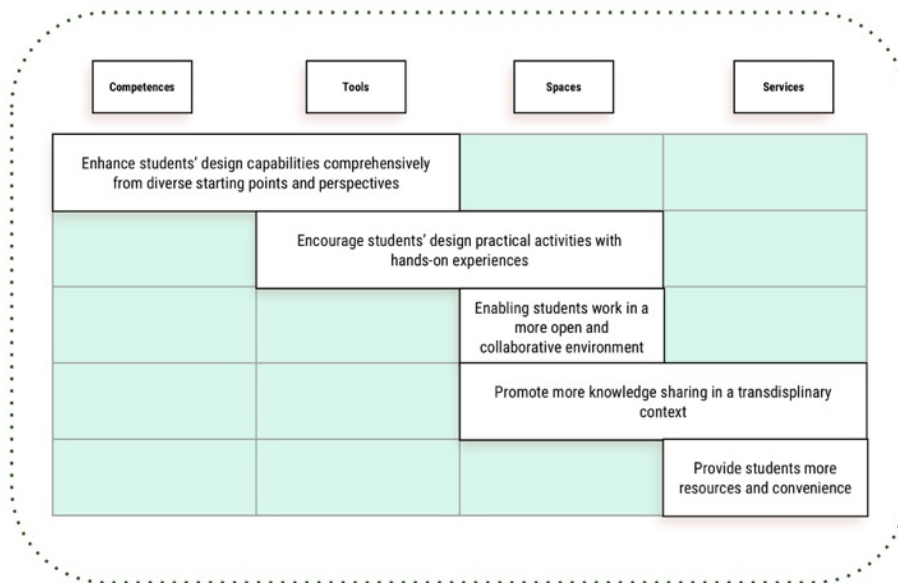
Competences

Tools

Spaces

Services

Enhance students' design capabilities comprehensively from diverse starting points and perspectives

Encourage students' design practical activities with hands-on experiences

Enabling students work in a more open and collaborative environment

Promote more knowledge sharing in a transdisplinary context

Provide students more resources and convenience